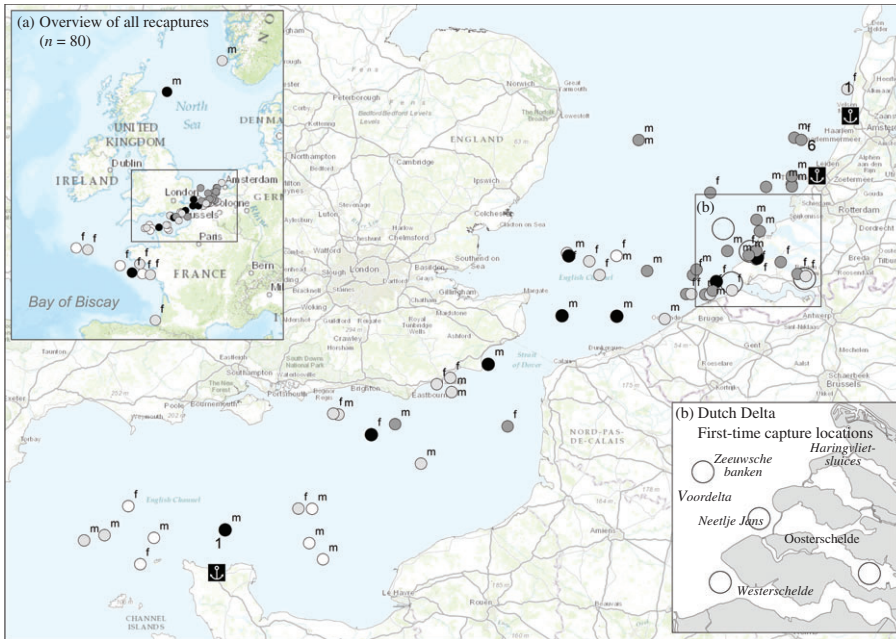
(a) Overview of all recaptures
($n$ = 80)

North Sea

UNITED KINGDOM

Dublin

IRELAND

London

Amsterdam

Brussels

Cologne

Paris

FRANCE

Bern

Bay of Biscay

DENMA

GERM

m m f f f f m f f f f m

ENGLAND

Norwich

Peterborough

Cambridge

Northampton

Ipswich

Colchester

Chelmsford

London

Southend on Sea

Crawley

Ashford

Brighton

Eastbourne

Portsmouth

Southampton

Bournemouth

Strait of Dover

English Channel

NORD-PAS-DE-CALAIS

Amiens

Rouen

Le Havre

CHANNEL ISLANDS

Brugge

Gent

Antwerp

Brussels

Rotterdam

Leiden

Haarlem

Amsterdam

Breda

Dordrecht

(b)

m m 6 m m m f f f m m m m f f f f m f f m m m m m m f m m f m f m f m f m f f m m m f f m f m m f m m m f f 1 1

(b) Dutch Delta
First-time capture locations

Zeeuwsche banken

Haringvliet-sluices

Voordelta

Neeltje Jans

Oosterschelde

Westerschelde